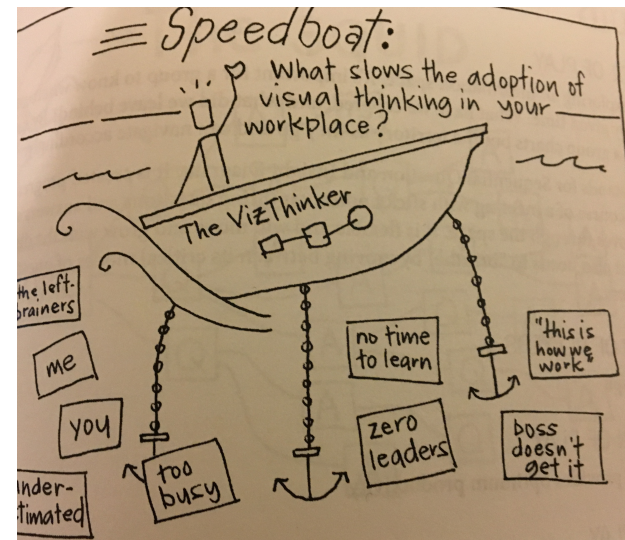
Speedboat:

What slows the adoption of visual thinking in your workplace?

The VizThinker

the left-brainers

me

you

under-timated

too busy

no time to learn

zero leaders

"this is how we work"

boss doesn't get it